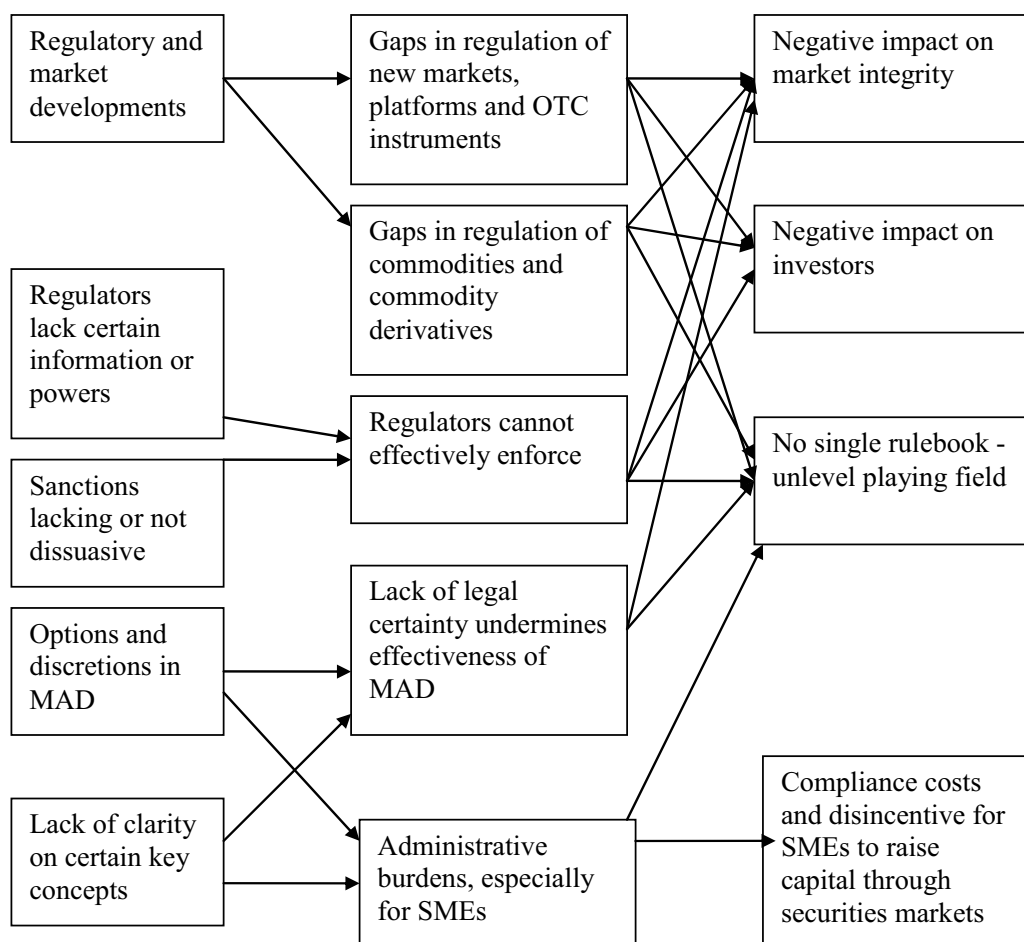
Regulatory and market developments

Regulators lack certain information or powers

Sanctions lacking or not dissuasive

Options and discretions in MAD

Lack of clarity on certain key concepts

Gaps in regulation of new markets, platforms and OTC instruments

Gaps in regulation of commodities and commodity derivatives

Regulators cannot effectively enforce

Lack of legal certainty undermines effectiveness of MAD

Administrative burdens, especially for SMEs

Negative impact on market integrity

Negative impact on investors

No single rulebook - unlevel playing field

Compliance costs and disincentive for SMEs to raise capital through securities markets